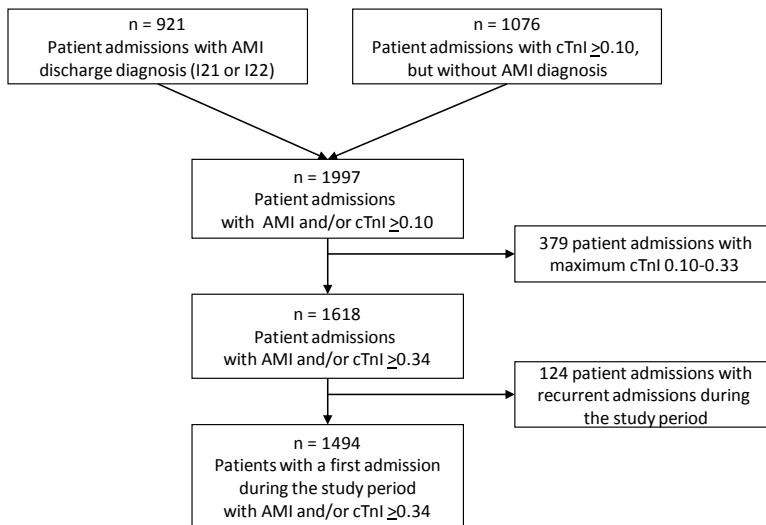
n = 921
Patient admissions with AMI discharge diagnosis (I21 or I22)

n = 1076
Patient admissions with cTnI $\geq$0.10, but without AMI diagnosis

n = 1997
Patient admissions with AMI and/or cTnI $\geq$0.10

379 patient admissions with maximum cTnI 0.10-0.33

n = 1618
Patient admissions with AMI and/or cTnI $\geq$0.34

124 patient admissions with recurrent admissions during the study period

n = 1494
Patients with a first admission during the study period with AMI and/or cTnI $\geq$0.34